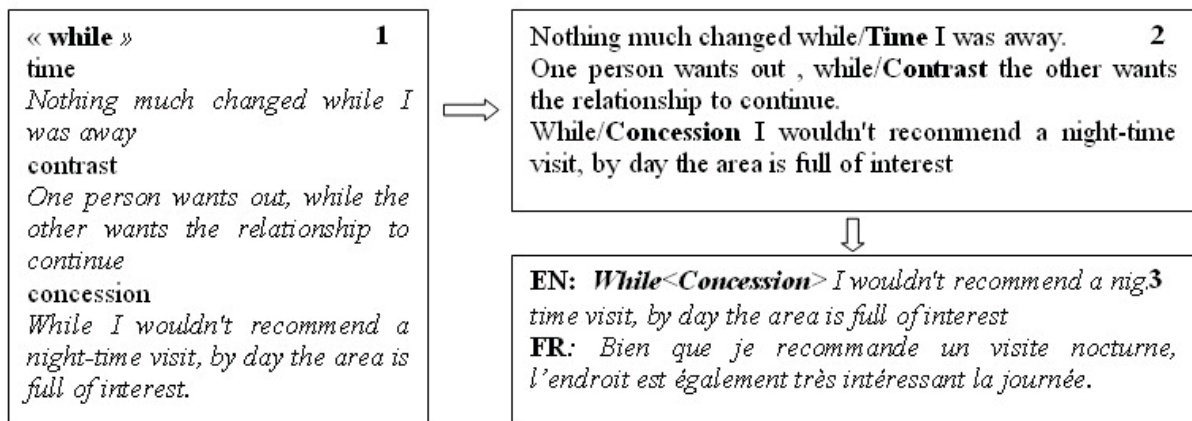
« while » 1
time
Nothing much changed while I was away
contrast
One person wants out, while the other wants the relationship to continue
concession
While I wouldn't recommend a night-time visit, by day the area is full of interest.

Nothing much changed while/Time I was away. 2
One person wants out , while/Contrast the other wants the relationship to continue.
While/Concession I wouldn't recommend a night-time visit, by day the area is full of interest

EN: While<Concession> I wouldn't recommend a nig 3
time visit, by day the area is full of interest
FR: Bien que je recommande un visite nocturne, l'endroit est également très intéressant la journée.